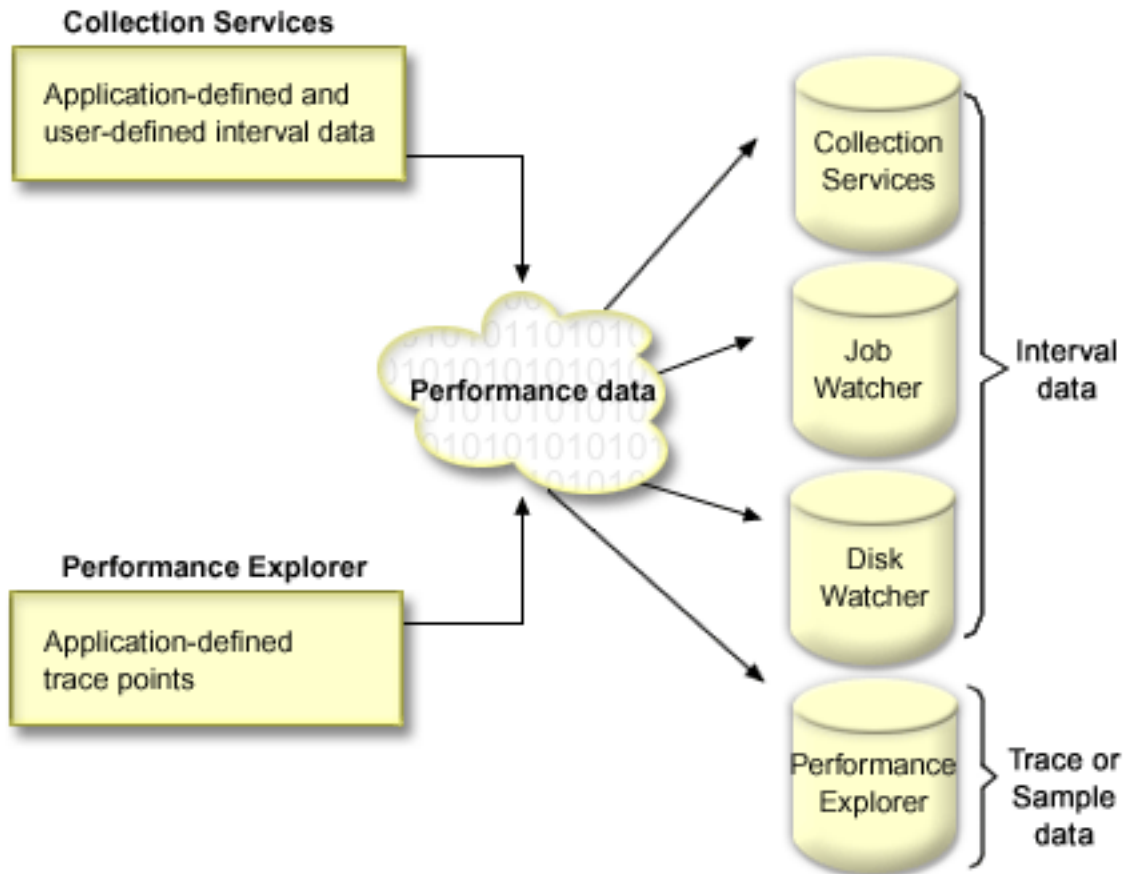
Collection Services

Application-defined and user-defined interval data

Performance data

Performance Explorer

Application-defined trace points

Collection Services

Job Watcher

Disk Watcher

Interval data

Performance Explorer

Trace or Sample data